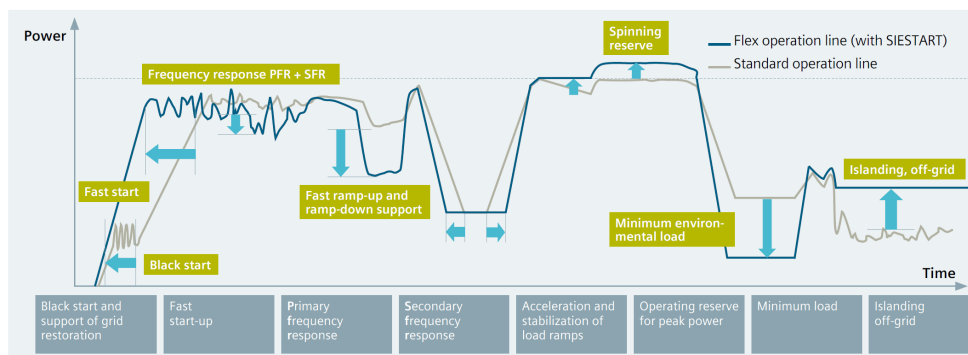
Power

Spinning reserve

Flex operation line (with SIESTART)

Standard operation line

Frequency response PFR + SFR

Fast start

Black start

Fast ramp-up and ramp-down support

Minimum environmental load

Islanding, off-grid

Time

Black start and support of grid restoration

Fast start-up

Primary frequency response

Secondary frequency response

Acceleration and stabilization of load ramps

Operating reserve for peak power

Minimum load

Islanding off-grid